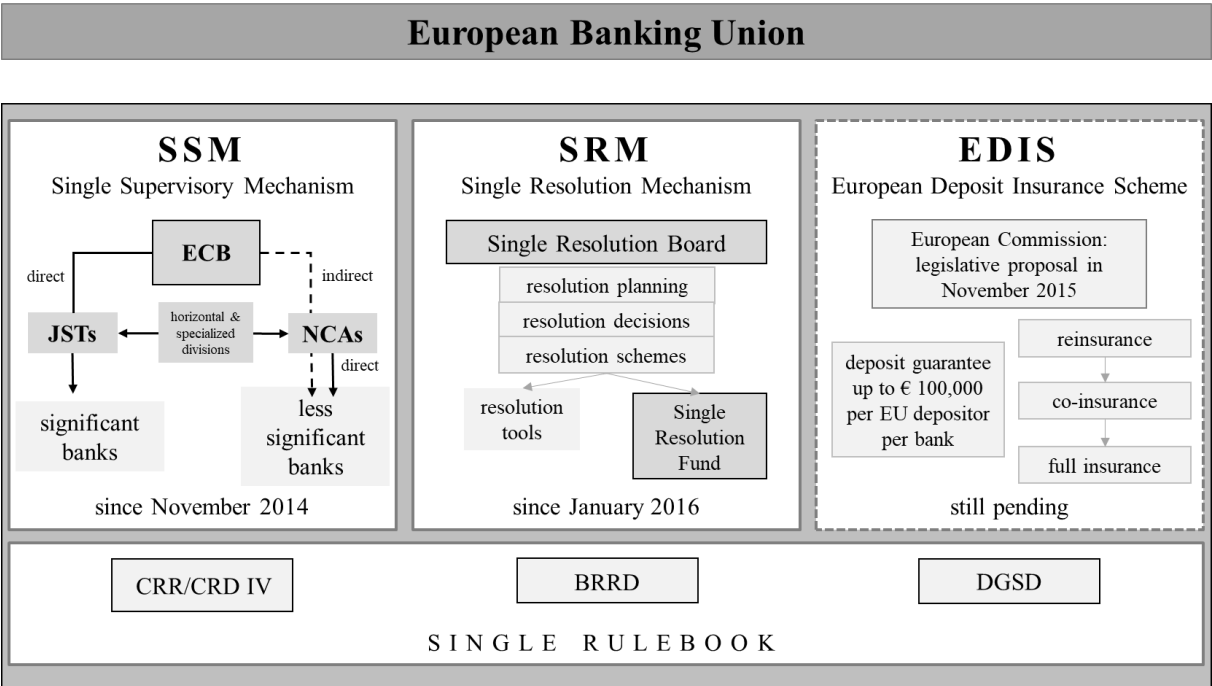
European Banking Union

SSM
Single Supervisory Mechanism

ECB

direct

indirect

horizontal & specialized divisions

JSTs

NCAs

direct

significant banks

less significant banks

since November 2014

SRM
Single Resolution Mechanism

Single Resolution Board

resolution planning

resolution decisions

resolution schemes

resolution tools

Single Resolution Fund

since January 2016

EDIS
European Deposit Insurance Scheme

European Commission: legislative proposal in November 2015

deposit guarantee up to € 100,000 per EU depositor per bank

reinsurance

co-insurance

full insurance

still pending

CRR/CRD IV

BRRD

DGSD

SINGLE RULEBOOK